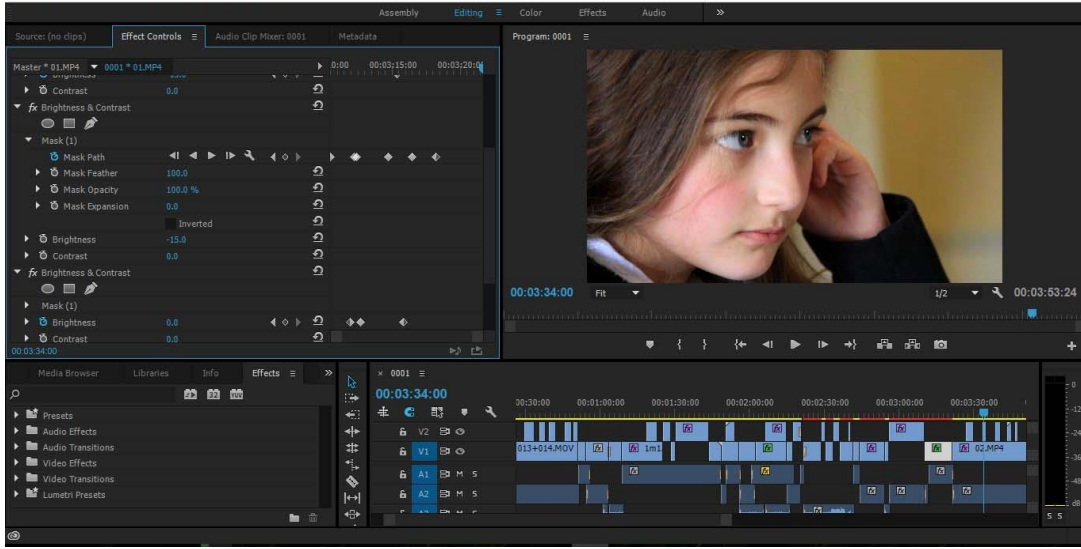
Assembly Editing ≡ Color Effects Audio »

Source: (no clips) Effect Controls ≡ Audio Clip Mixer: 0001 Metadata

Master * 01.MP4 ▾ 0001 * 01.MP4 ▸ 0:00 00;03;15;00 00;03;20;0

Contrast 0.0

fx Brightness & Contrast

Mask (1)

Mask Path

Mask Feather 100.0

Mask Opacity 100.0 %

Mask Expansion 0.0

Inverted

Brightness -15.0

Contrast 0.0

fx Brightness & Contrast

Mask (1)

Brightness 0.0

Contrast 0.0

00:03:34:00

Program: 0001 ≡

00:03:34:00 Fit 1/2 00:03:53:24

Media Browser Libraries Info Effects ≡ »

Presets

Audio Effects

Audio Transitions

Video Effects

Video Transitions

Lumetri Presets

× 0001 ≡

00:03:34:00

00:30:00 00:01:00:00 00:01:30:00 00:02:00:00 00:02:30:00 00:03:00:00 00:03:30:00

V2

V1

013+014.MOV 1m1 02.MP4

A1 M S

A2 M S

0 -12 -24 -36 -48 dB

S S